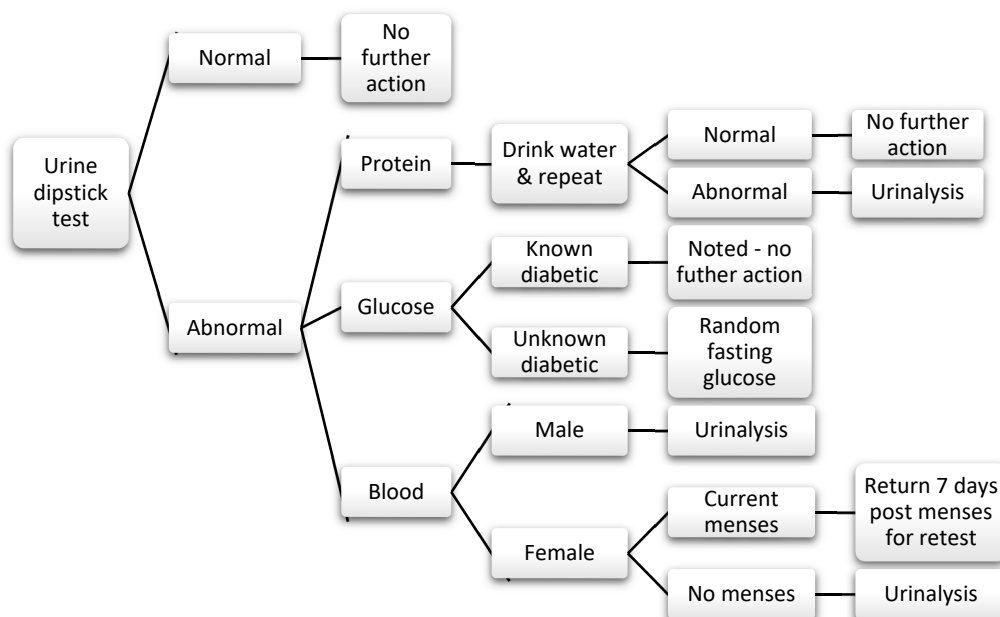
Urine dipstick test

Normal

No further action

Abnormal

Protein

Drink water & repeat

Normal

No further action

Abnormal

Urinalysis

Glucose

Known diabetic

Noted - no futher action

Unknown diabetic

Random fasting glucose

Blood

Male

Urinalysis

Female

Current menses

Return 7 days post menses for retest

No menses

Urinalysis